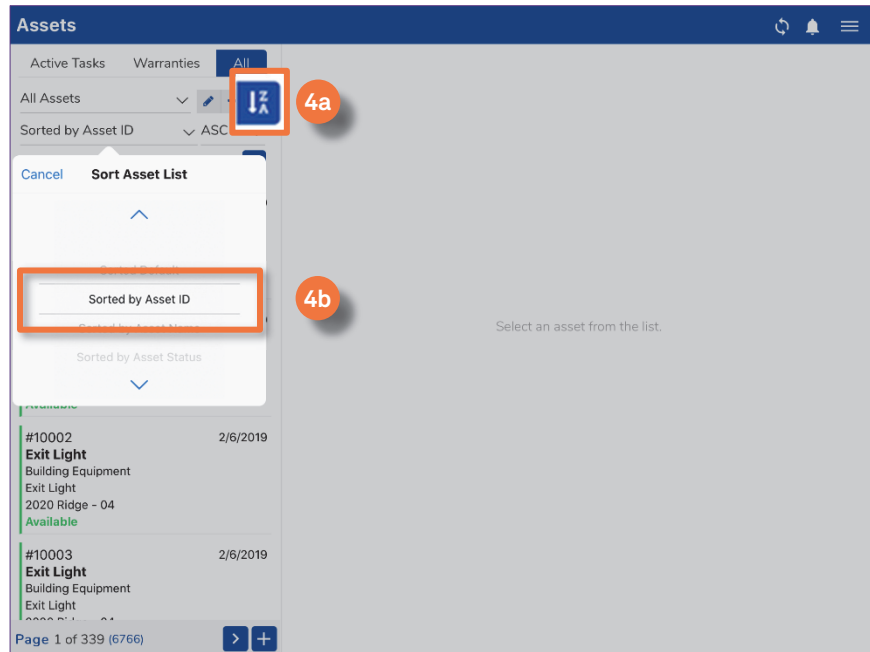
Assets

Active Tasks Warranties All

All Assets

Sorted by Asset ID ASC

4a

Cancel Sort Asset List

Sorted Default

Sorted by Asset ID

Sorted by Asset Name

Sorted by Asset Status

4b

Available

#10002 2/6/2019
Exit Light
Building Equipment
Exit Light
2020 Ridge - 04
Available

#10003 2/6/2019
Exit Light
Building Equipment
Exit Light
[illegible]

Page 1 of 339 (6766)

Select an asset from the list.